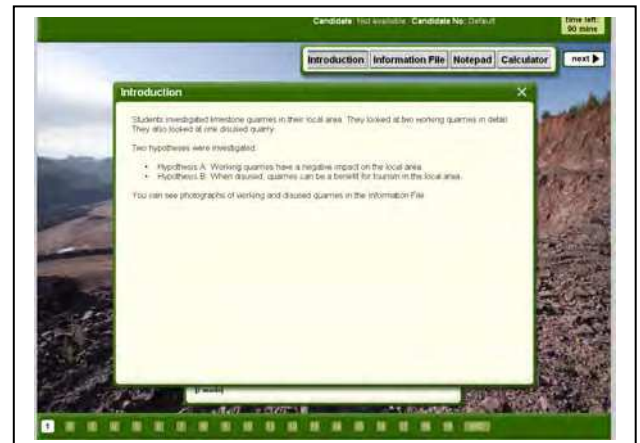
Candidate: Not available Candidate No: Default

time left: 90 mins

Introduction Information File Notepad Calculator

next ▶

Introduction

Students investigated limestone quarries in their local area. They looked at two working quarries in detail. They also looked at one disused quarry.

Two hypotheses were investigated:

• Hypothesis A: Working quarries have a negative impact on the local area.
• Hypothesis B: When disused, quarries can be a benefit for tourism in the local area.

You can see photographs of working and disused quarries in the Information File.

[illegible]

1